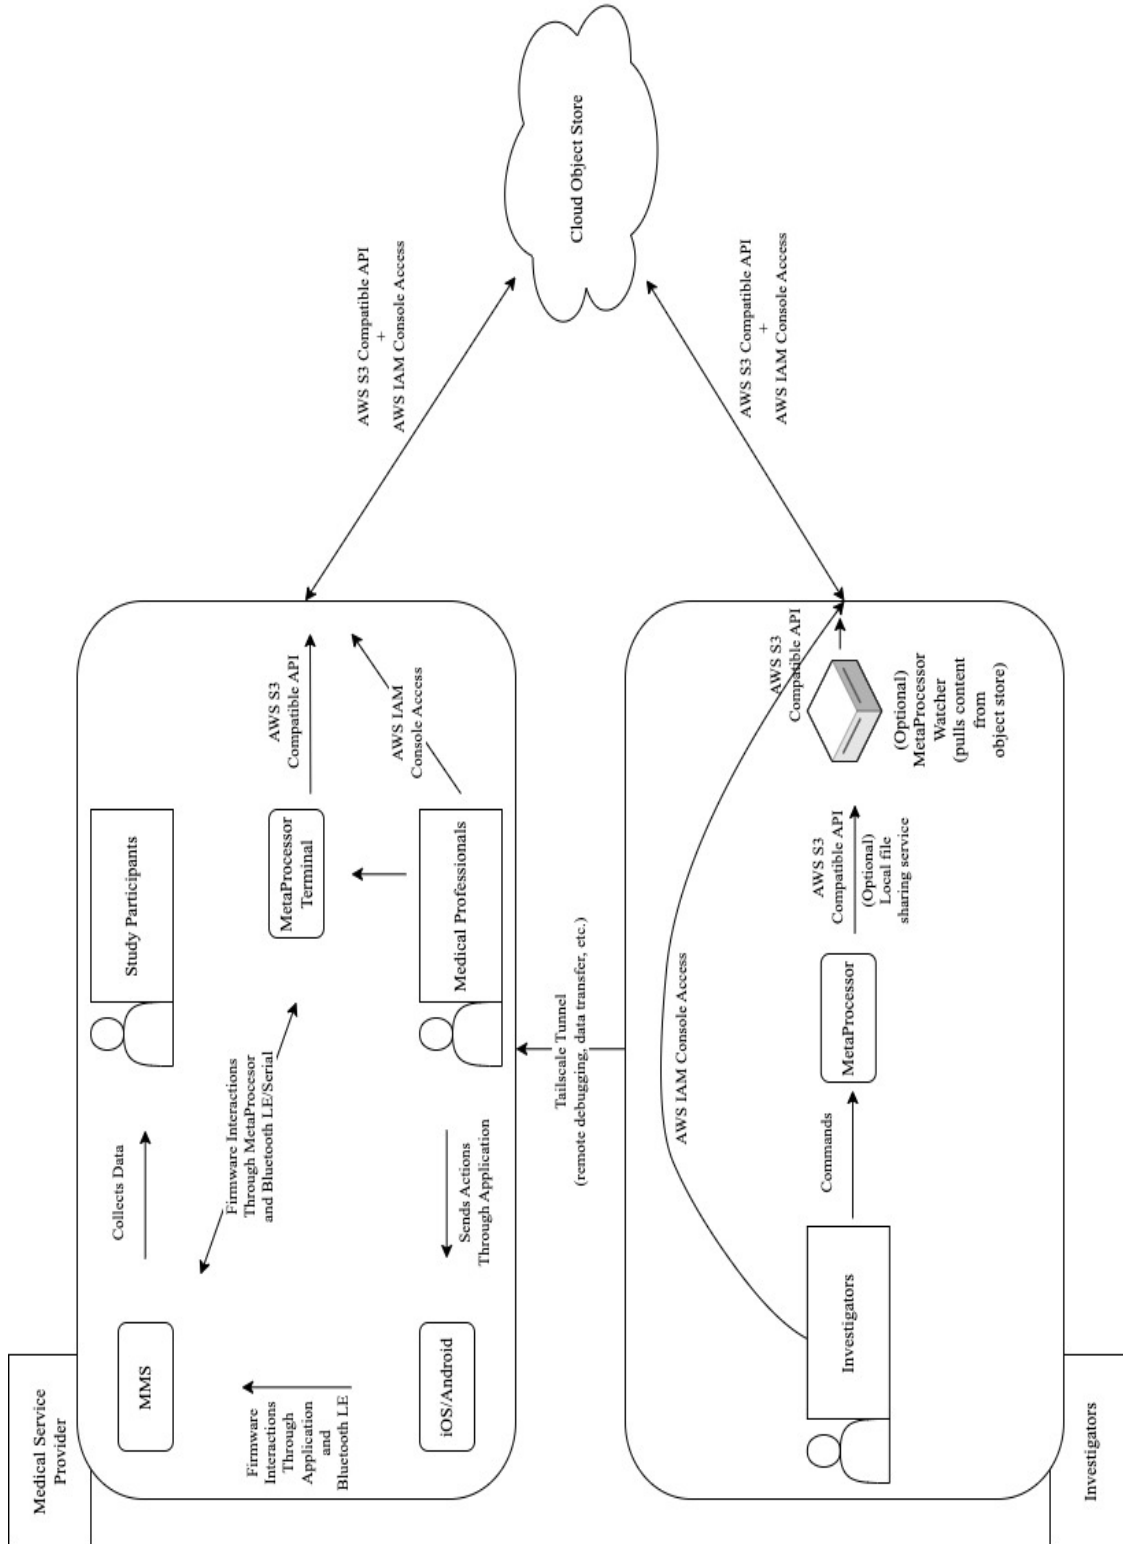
Medical Service Provider

MMS

Collects Data

Study Participants

Firmware Interactions Through MetaProcessor and Bluetooth LE/Serial

MetaProcessor Terminal

AWS S3 Compatible API

AWS IAM Console Access

Firmware Interactions Through Application and Bluetooth LE

iOS/Android

Sends Actions Through Application

Medical Professionals

AWS S3 Compatible API
+
AWS IAM Console Access

Cloud Object Store

AWS S3 Compatible API
+
AWS IAM Console Access

Tailscale Tunnel
(remote debugging, data transfer, etc.)

Investigators

Investigators

Commands

AWS IAM Console Access

MetaProcessor

AWS S3 Compatible API

(Optional) Local file sharing service

AWS S3 Compatible API

(Optional) MetaProcessor Watcher (pulls content from object store)